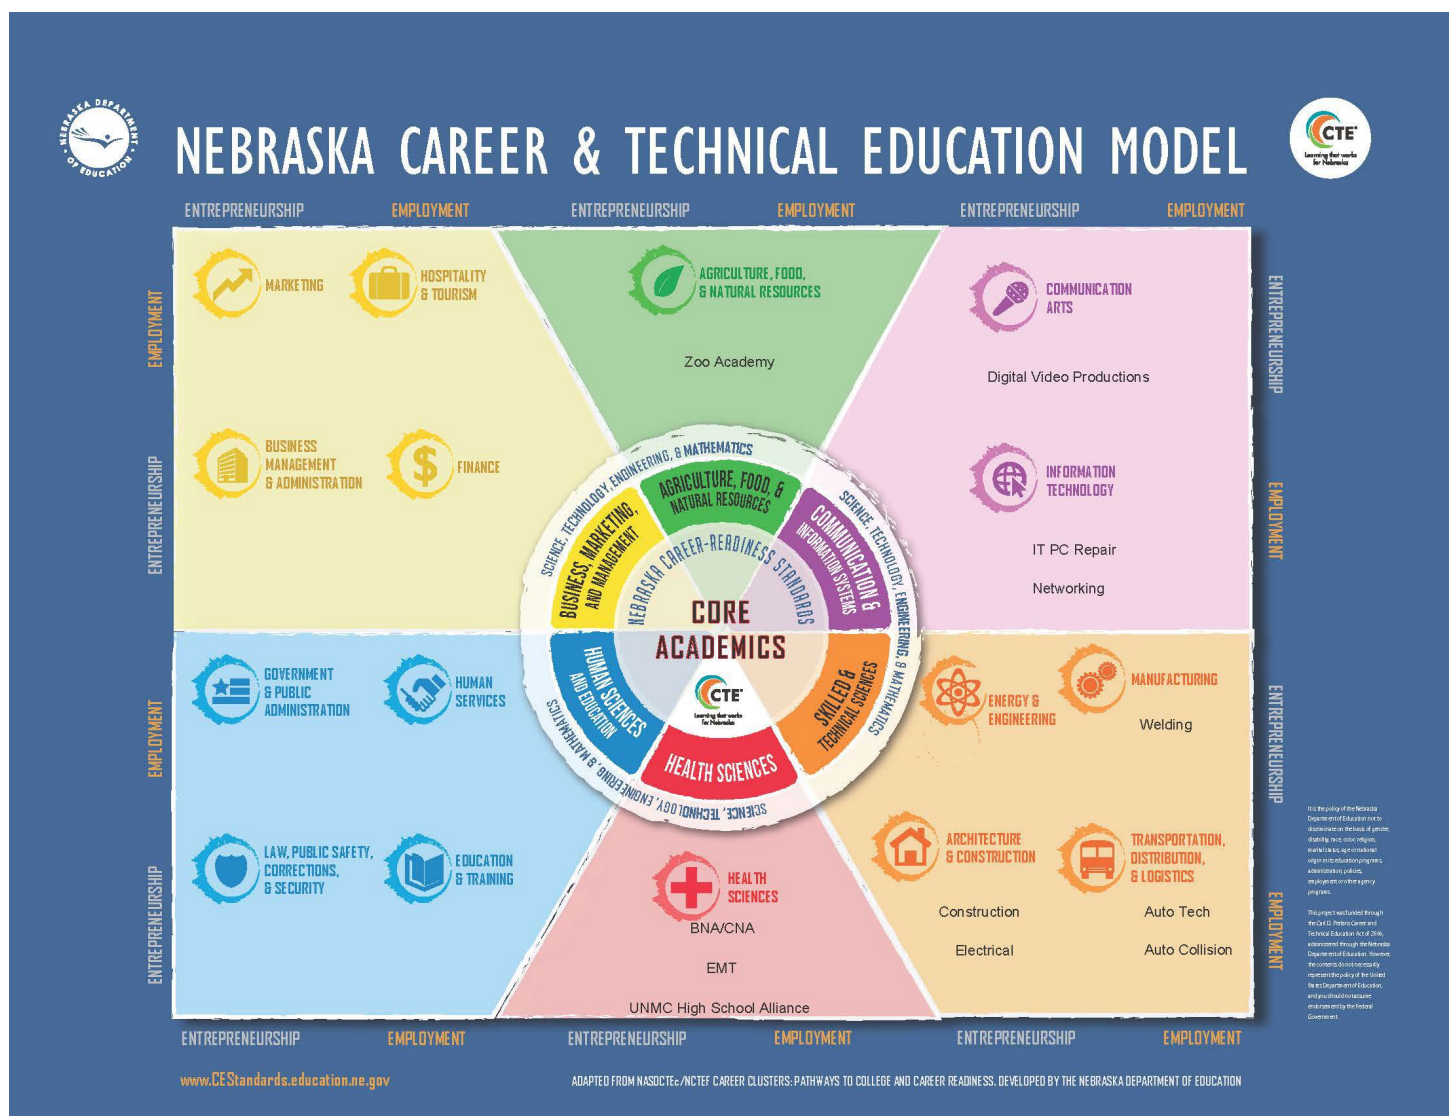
NEBRASKA DEPARTMENT OF EDUCATION

NEBRASKA CAREER & TECHNICAL EDUCATION MODEL

CTE Learning that works for Nebraska

ENTREPRENEURSHIP EMPLOYMENT ENTREPRENEURSHIP EMPLOYMENT ENTREPRENEURSHIP EMPLOYMENT

EMPLOYMENT

ENTREPRENEURSHIP

MARKETING

HOSPITALITY & TOURISM

BUSINESS MANAGEMENT & ADMINISTRATION

FINANCE

AGRICULTURE, FOOD, & NATURAL RESOURCES

Zoo Academy

COMMUNICATION ARTS

Digital Video Productions

INFORMATION TECHNOLOGY

IT PC Repair

Networking

ENTREPRENEURSHIP

EMPLOYMENT

SCIENCE, TECHNOLOGY, ENGINEERING, & MATHEMATICS

BUSINESS, MARKETING, AND MANAGEMENT

AGRICULTURE, FOOD, & NATURAL RESOURCES

COMMUNICATION & INFORMATION SYSTEMS

NEBRASKA CAREER-READINESS STANDARDS

CORE ACADEMICS

HUMAN SCIENCES AND EDUCATION

SKILLED & TECHNICAL SCIENCES

HEALTH SCIENCES

CTE Learning that works for Nebraska

EMPLOYMENT

ENTREPRENEURSHIP

GOVERNMENT & PUBLIC ADMINISTRATION

HUMAN SERVICES

LAW, PUBLIC SAFETY, CORRECTIONS, & SECURITY

EDUCATION & TRAINING

HEALTH SCIENCES

BNA/CNA

EMT

UNMC High School Alliance

ENERGY & ENGINEERING

MANUFACTURING

Welding

ARCHITECTURE & CONSTRUCTION

Construction

Electrical

TRANSPORTATION, DISTRIBUTION, & LOGISTICS

Auto Tech

Auto Collision

ENTREPRENEURSHIP

EMPLOYMENT

It is the policy of the Nebraska Department of Education not to discriminate on the basis of gender, disability, race, color, religion, marital status, age or national origin in its education programs, administration, policies, employment or other agency programs.

This project was funded through the Carl D. Perkins Career and Technical Education Act of 2006, administered through the Nebraska Department of Education. However, the contents do not necessarily represent the policy of the United States Department of Education, and you should not assume endorsement by the Federal Government.

ENTREPRENEURSHIP EMPLOYMENT ENTREPRENEURSHIP EMPLOYMENT ENTREPRENEURSHIP EMPLOYMENT

www.CEStandards.education.ne.gov

ADAPTED FROM NASDCTEc/NCTEF CAREER CLUSTERS: PATHWAYS TO COLLEGE AND CAREER READINESS. DEVELOPED BY THE NEBRASKA DEPARTMENT OF EDUCATION